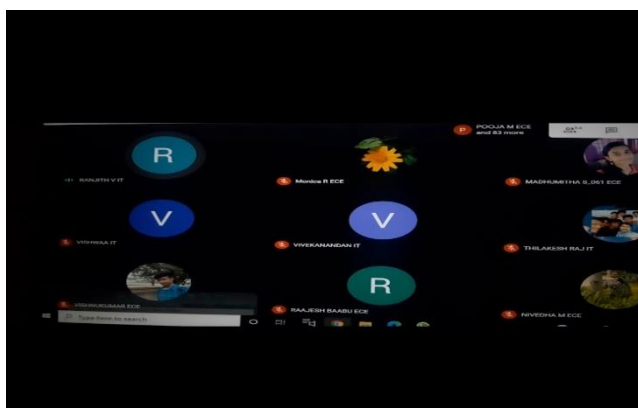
P
POOJA M ECE
and 63 more

R
RANJITH V IT

Monica R ECE

MADHUMITHA S_061 ECE

V
VISHWAA IT

V
VIVEKANANDAN IT

THILAKESH RAJ IT

VISHNUKUMAR ECE

R
RAAJESH BAABU ECE

NIVEDHA M ECE

Type here to search